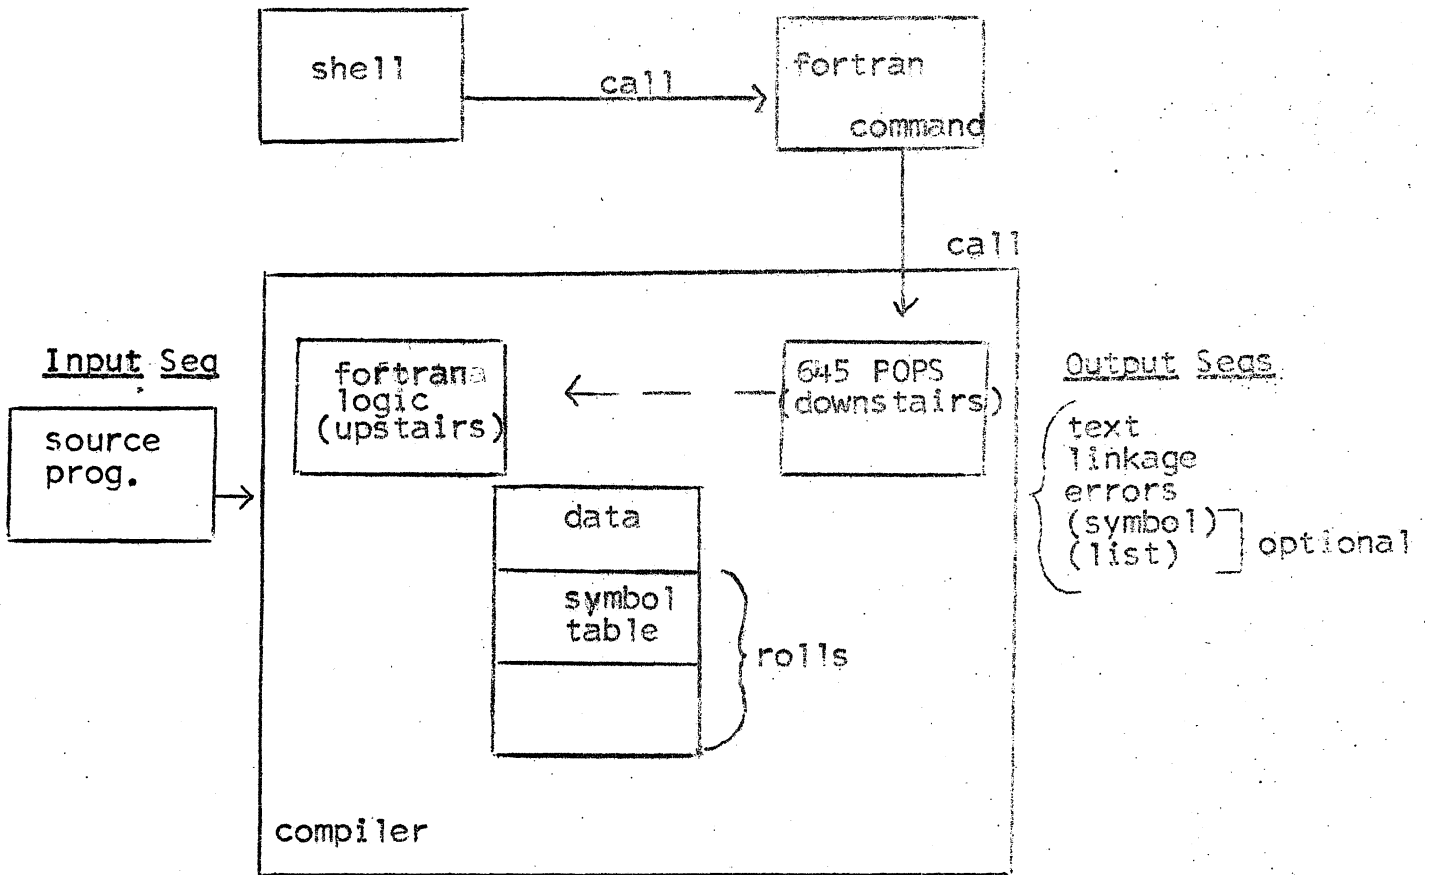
shell

call

fortran command

call

Input Seg

source prog.

fortran logic (upstairs)

645 POPS (downstairs)

Output Segs

text
linkage
errors
(symbol)
(list)

optional

data

symbol table

rolls

compiler